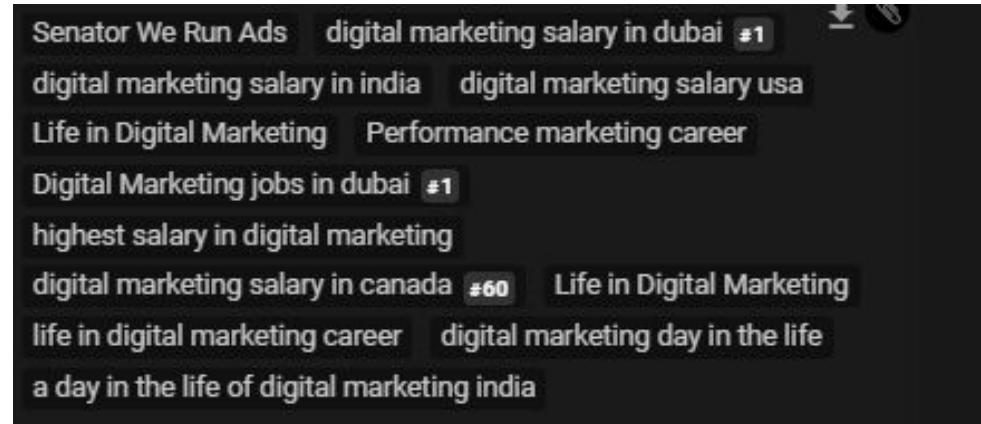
Senator We Run Ads digital marketing salary in dubai #1
digital marketing salary in india digital marketing salary usa
Life in Digital Marketing Performance marketing career
Digital Marketing jobs in dubai #1
highest salary in digital marketing
digital marketing salary in canada #60 Life in Digital Marketing
life in digital marketing career digital marketing day in the life
a day in the life of digital marketing india